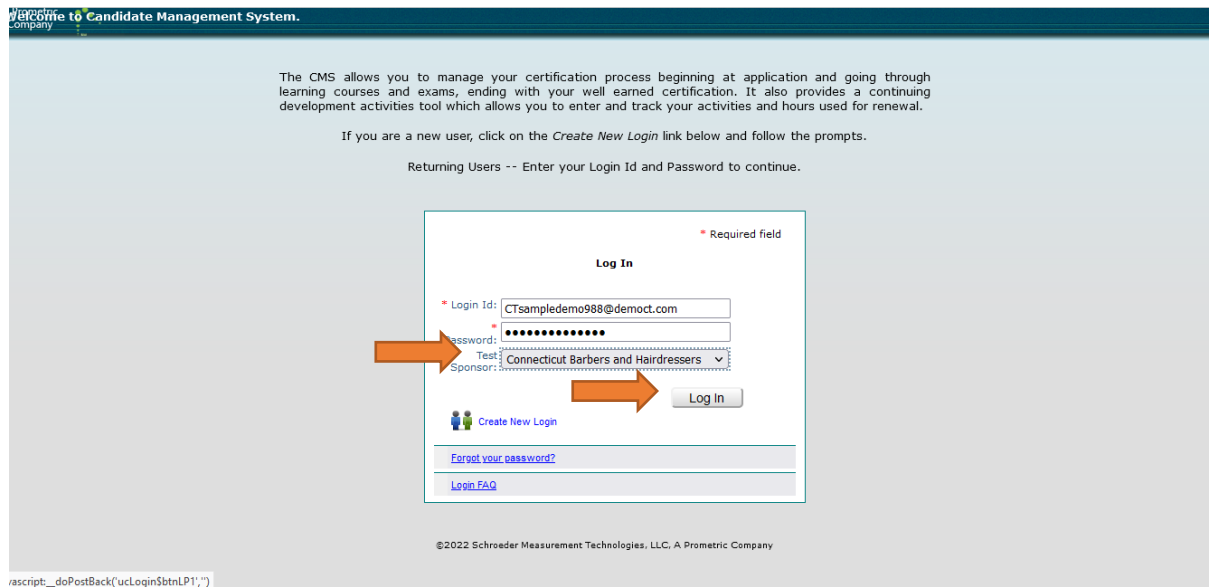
Prometric Company
Welcome to Candidate Management System.

The CMS allows you to manage your certification process beginning at application and going through learning courses and exams, ending with your well earned certification. It also provides a continuing development activities tool which allows you to enter and track your activities and hours used for renewal.

If you are a new user, click on the Create New Login link below and follow the prompts.

Returning Users -- Enter your Login Id and Password to continue.

* Required field

Log In

* Login Id: CTsampledemo988@democt.com
* Password: ••••••••••••••
Test Sponsor: Connecticut Barbers and Hairdressers

Log In

Create New Login

Forgot your password?

Login FAQ

©2022 Schroeder Measurement Technologies, LLC, A Prometric Company

vascript:__doPostBack('ucLogin$btnLP1','')